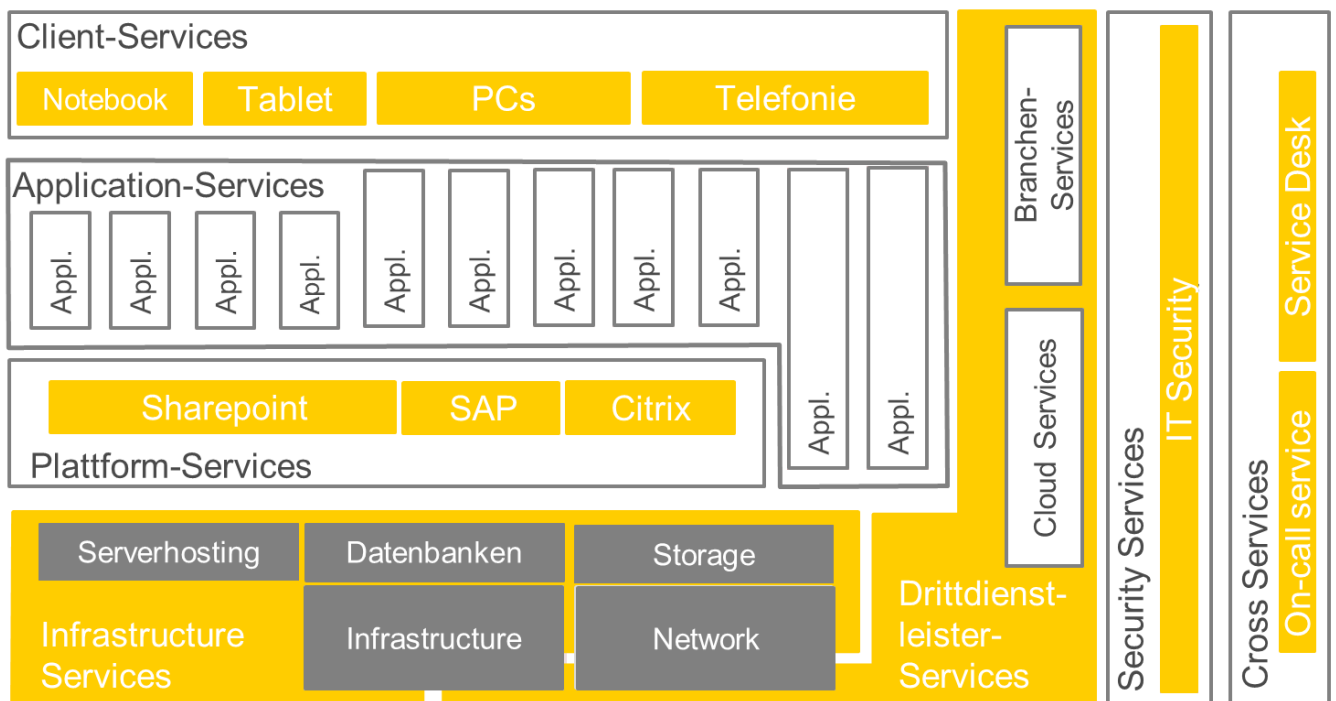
Client-Services

Notebook

Tablet

PCs

Telefonie

Application-Services

Appl.

Appl.

Appl.

Appl.

Appl.

Appl.

Appl.

Appl.

Appl.

Appl.

Appl.

Sharepoint

SAP

Citrix

Plattform-Services

Serverhosting

Datenbanken

Storage

Infrastructure

Network

Infrastructure Services

Branchen-Services

Cloud Services

Drittdienstleister-Services

Security Services

IT Security

Cross Services

Service Desk

On-call service